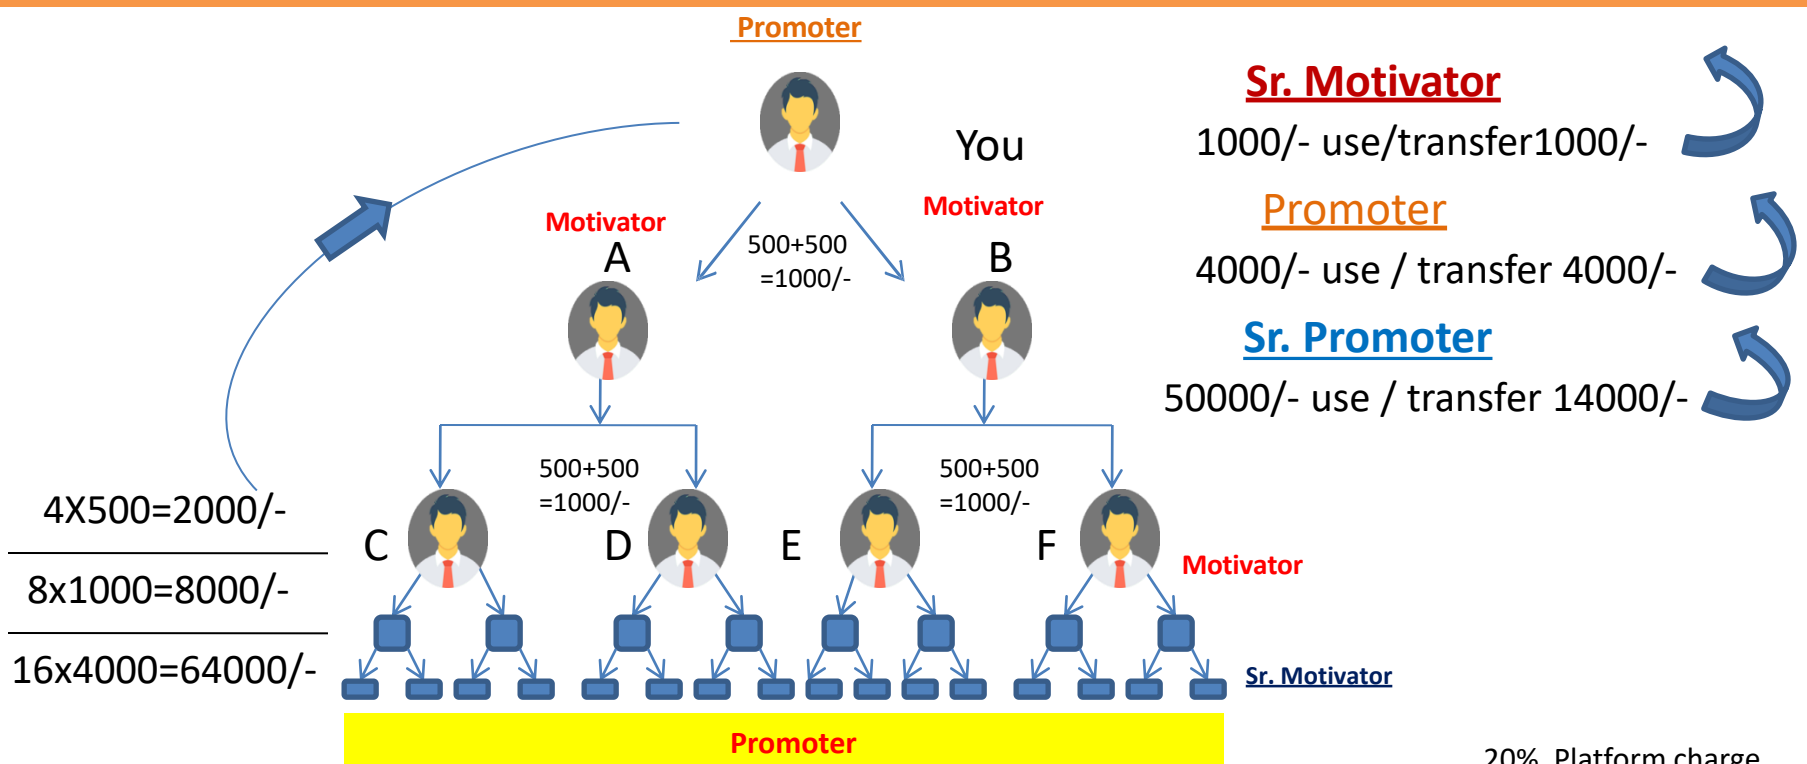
Promoter

You

Motivator
A

Motivator
B

500+500 =1000/-

Sr. Motivator
1000/- use/transfer1000/-

Promoter
4000/- use / transfer 4000/-

Sr. Promoter
50000/- use / transfer 14000/-

500+500 =1000/-

500+500 =1000/-

4X500=2000/-

8x1000=8000/-

16x4000=64000/-

C

D

E

F

Motivator

Sr. Motivator

Promoter

20% Platform charge